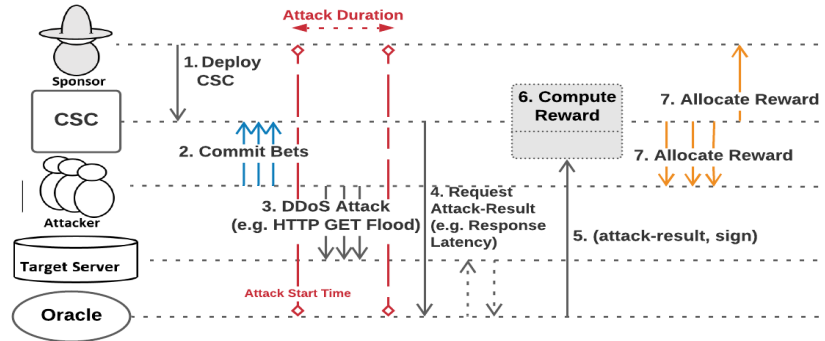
Attack Duration

Sponsor

1. Deploy CSC

CSC

6. Compute Reward

7. Allocate Reward

2. Commit Bets

7. Allocate Reward

Attacker

3. DDoS Attack (e.g. HTTP GET Flood)

4. Request Attack-Result (e.g. Response Latency)

5. (attack-result, sign)

Target Server

Attack Start Time

Oracle